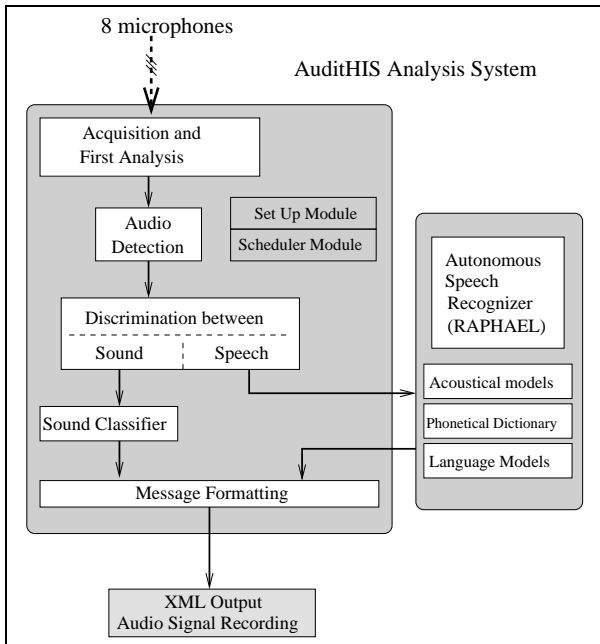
8 microphones

AuditHIS Analysis System

Acquisition and First Analysis

Audio Detection

Set Up Module

Scheduler Module

Discrimination between

Sound

Speech

Sound Classifier

Message Formatting

Autonomous Speech Recognizer (RAPHAEL)

Acoustical models

Phonetical Dictionary

Language Models

XML Output
Audio Signal Recording